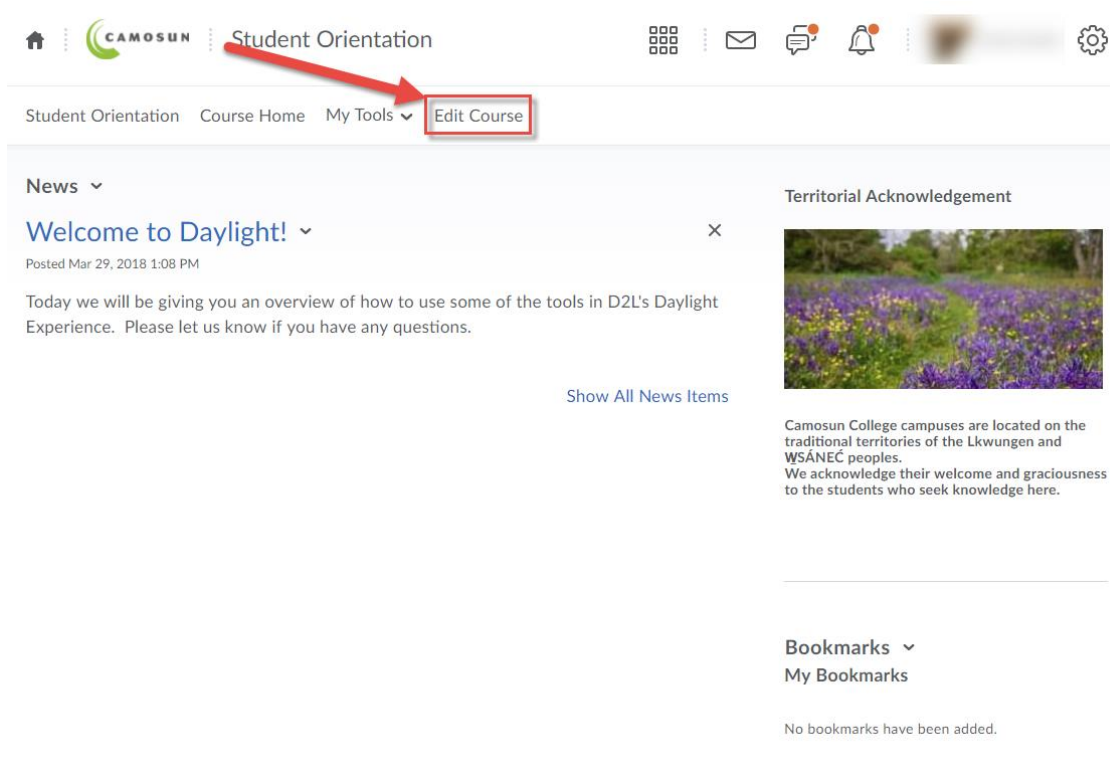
CAMOSUN Student Orientation

Student Orientation Course Home My Tools Edit Course

News

Welcome to Daylight!

×

Posted Mar 29, 2018 1:08 PM

Today we will be giving you an overview of how to use some of the tools in D2L's Daylight Experience. Please let us know if you have any questions.

Show All News Items

Territorial Acknowledgement

Camosun College campuses are located on the traditional territories of the Lkwungen and W̱SÁNEĆ peoples.
We acknowledge their welcome and graciousness to the students who seek knowledge here.

Bookmarks
My Bookmarks

No bookmarks have been added.